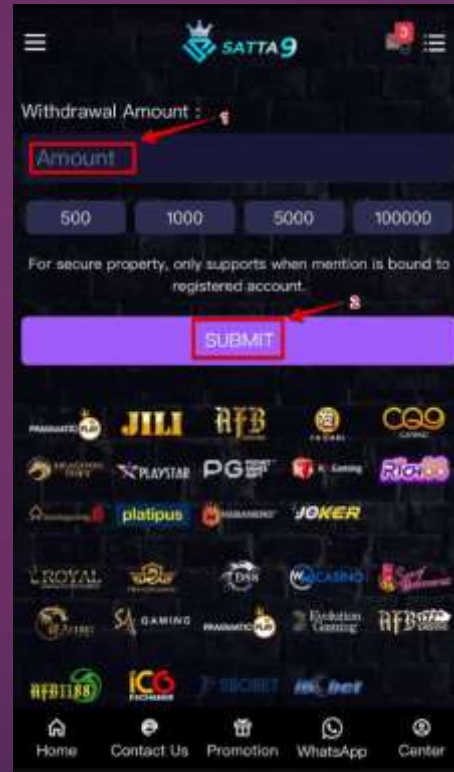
SATTA9

Withdrawal Amount : 1

Amount

500 1000 5000 100000

For secure property, only supports when mention is bound to registered account.

2

SUBMIT

JILI AFB CQ9 PLAYSTAR PG platipus JOKER ROYAL SA GAMING Evolution Gaming AFB AFB1188 ICG SBOBET

Home Contact Us Promotion WhatsApp Center